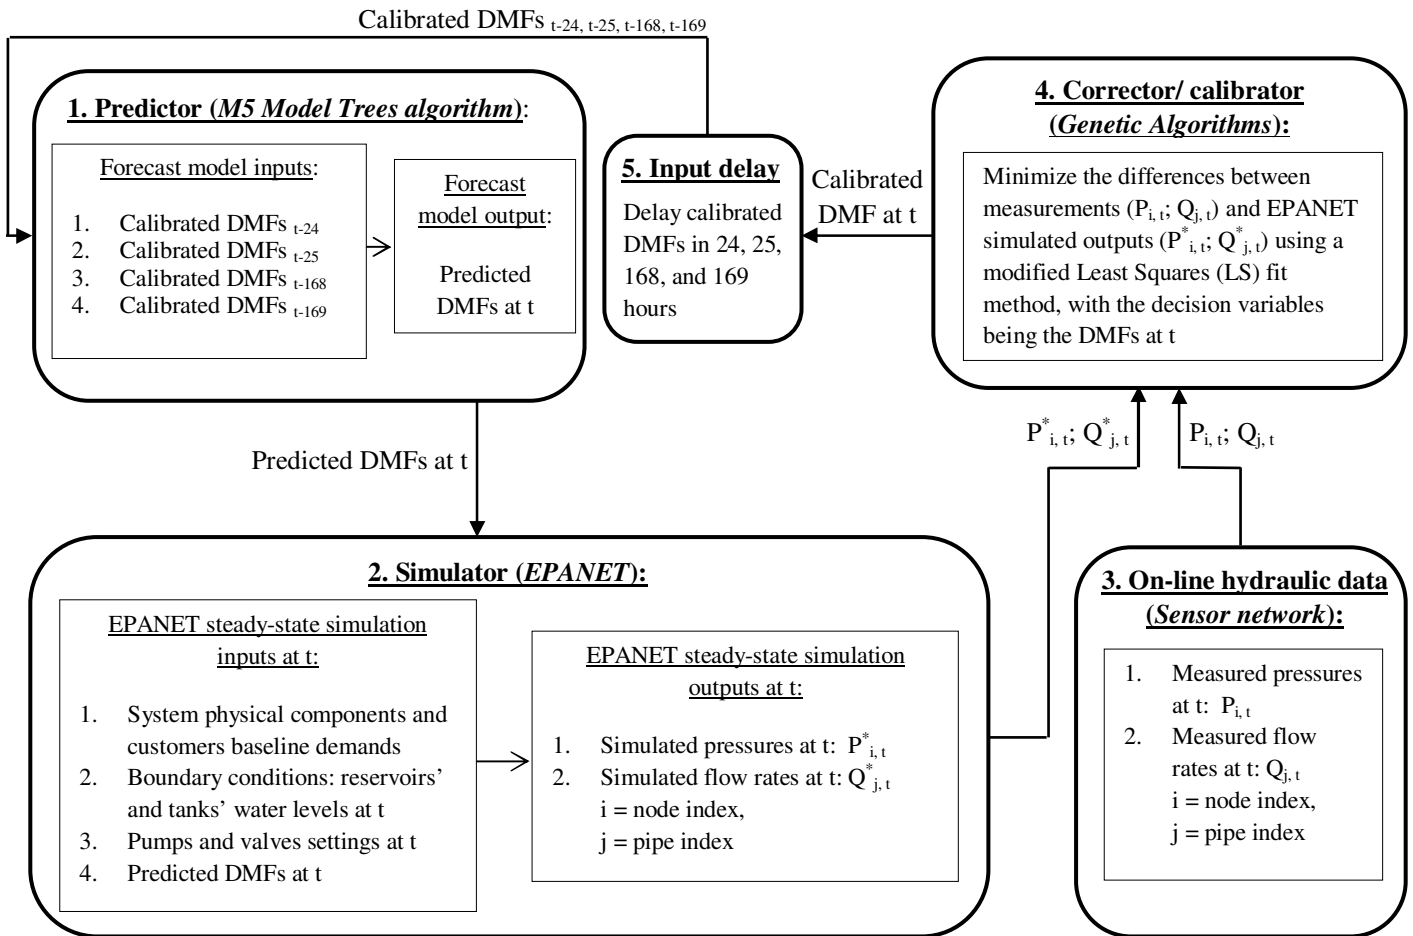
Calibrated DMFs $_{t-24,\ t-25,\ t-168,\ t-169}$

1. Predictor (*M5 Model Trees algorithm*):

Forecast model inputs:

1. Calibrated DMFs $_{t-24}$
2. Calibrated DMFs $_{t-25}$
3. Calibrated DMFs $_{t-168}$
4. Calibrated DMFs $_{t-169}$

Forecast model output:

Predicted DMFs at t

5. Input delay

Delay calibrated DMFs in 24, 25, 168, and 169 hours

Calibrated DMF at t

4. Corrector/ calibrator (*Genetic Algorithms*):

Minimize the differences between measurements ($P_{i,\ t}$; $Q_{j,\ t}$) and EPANET simulated outputs ($P^*_{i,\ t}$; $Q^*_{j,\ t}$) using a modified Least Squares (LS) fit method, with the decision variables being the DMFs at t

$P^*_{i,\ t}$; $Q^*_{j,\ t}$

$P_{i,\ t}$; $Q_{j,\ t}$

Predicted DMFs at t

2. Simulator (*EPANET*):

EPANET steady-state simulation inputs at t:

1. System physical components and customers baseline demands
2. Boundary conditions: reservoirs' and tanks' water levels at t
3. Pumps and valves settings at t
4. Predicted DMFs at t

EPANET steady-state simulation outputs at t:

1. Simulated pressures at t: $P^*_{i,\ t}$
2. Simulated flow rates at t: $Q^*_{j,\ t}$
i = node index,
j = pipe index

3. On-line hydraulic data (*Sensor network*):

1. Measured pressures at t: $P_{i,\ t}$
2. Measured flow rates at t: $Q_{j,\ t}$
i = node index,
j = pipe index